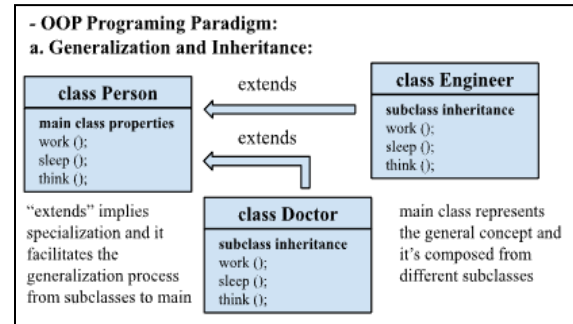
- OOP Programing Paradigm:
a. Generalization and Inheritance:

class Person
main class properties
work ();
sleep ();
think ();

extends

extends

class Engineer
subclass inheritance
work ();
sleep ();
think ();

"extends" implies specialization and it facilitates the generalization process from subclasses to main

class Doctor
subclass inheritance
work ();
sleep ();
think ();

main class represents the general concept and it's composed from different subclasses